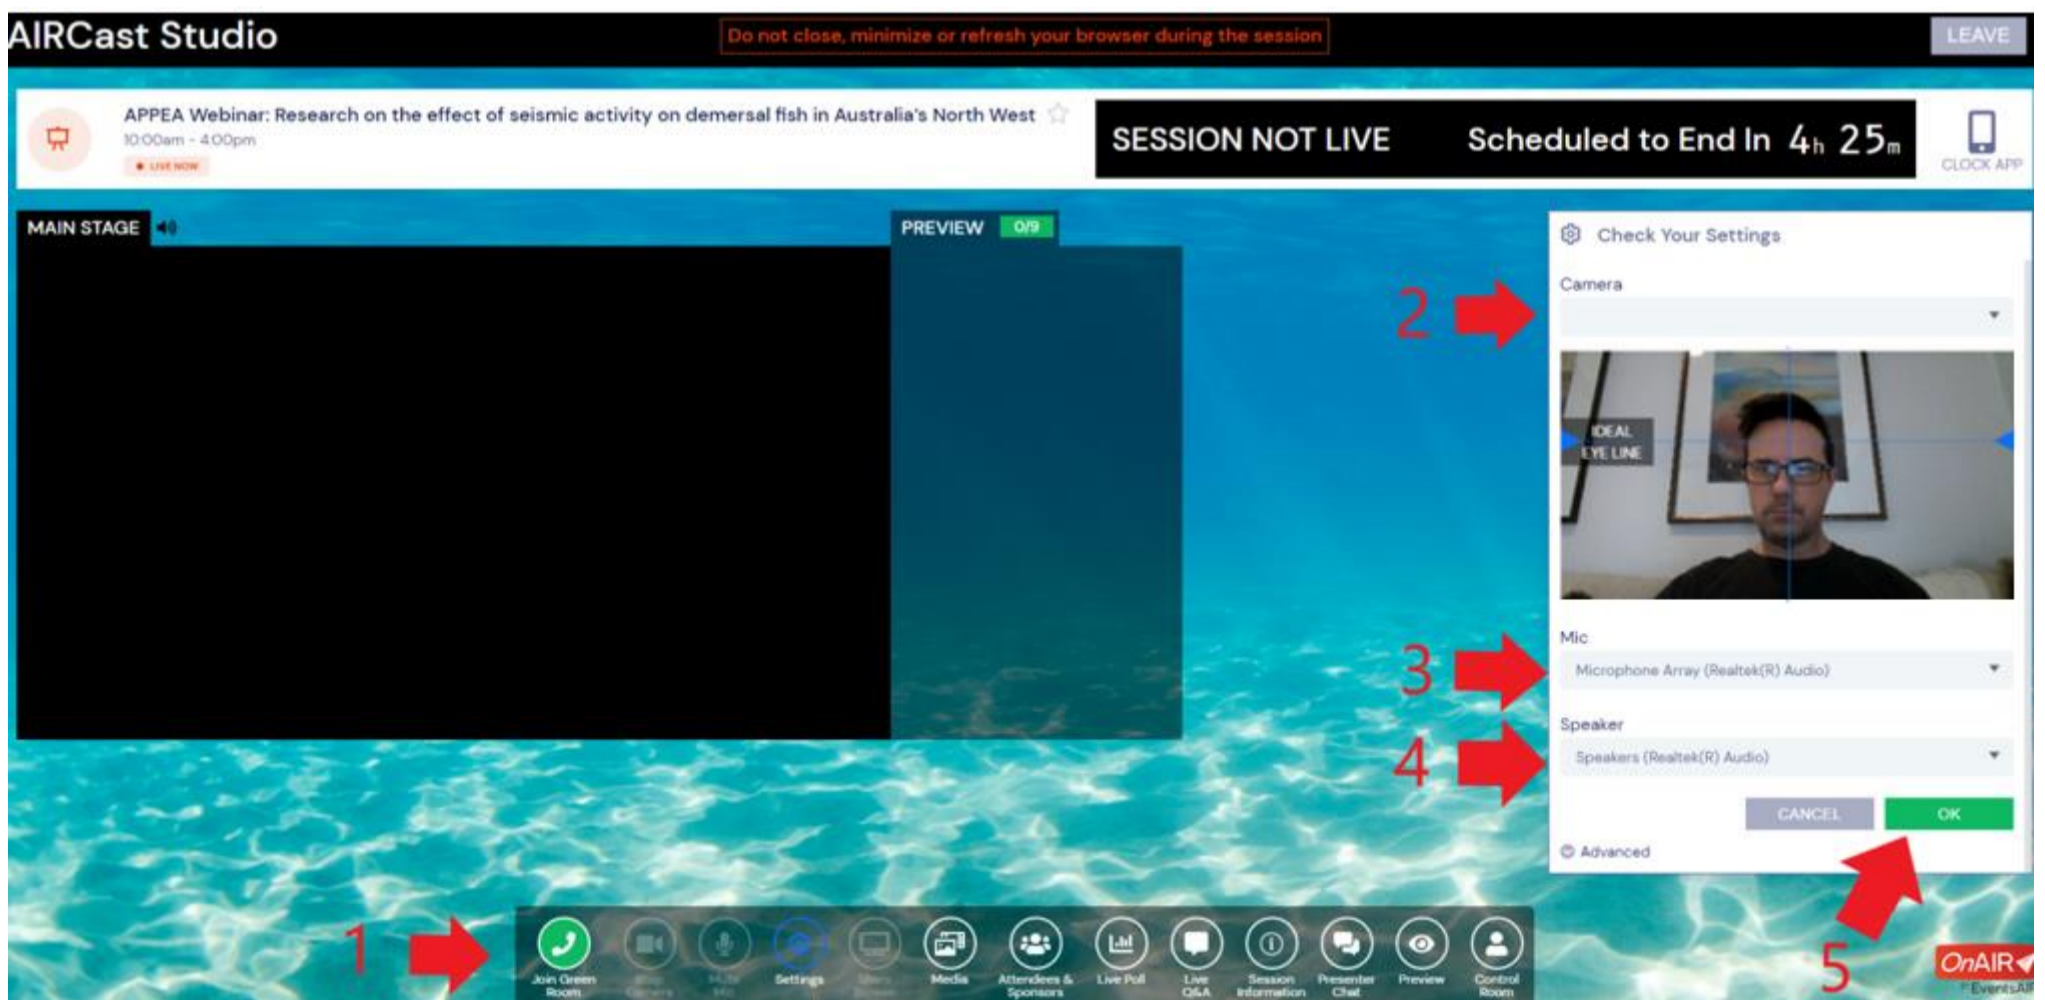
AIRCast Studio

Do not close, minimize or refresh your browser during the session

LEAVE

APPEA Webinar: Research on the effect of seismic activity on demersal fish in Australia's North West

10:00am - 4:00pm

LIVE NOW

SESSION NOT LIVE

Scheduled to End In 4h 25m

CLOCK APP

MAIN STAGE

PREVIEW 0/9

Check Your Settings

Camera

2

IDEAL EYE LINE

Mic

3

Microphone Array (Realtek(R) Audio)

Speaker

4

Speakers (Realtek(R) Audio)

CANCEL

OK

Advanced

5

1

Join Green Room

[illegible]

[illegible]

Settings

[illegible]

Media

Attendees & Sponsors

Live Poll

Live Q&A

Session Information

Presenter Chat

Preview

Control Room

OnAIR

EventsAIR